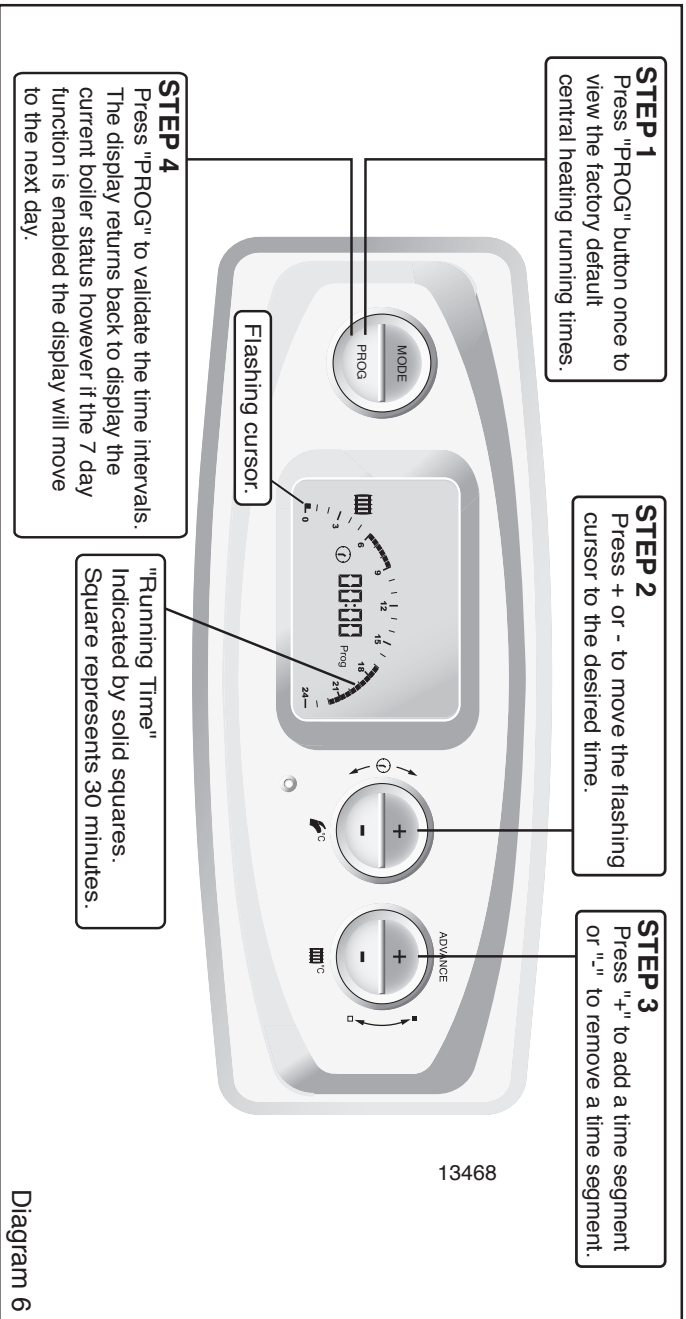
STEP 1
Press "PROG" button once to view the factory default central heating running times.

STEP 2
Press + or - to move the flashing cursor to the desired time.

STEP 3
Press "+" to add a time segment or "-" to remove a time segment.

STEP 4
Press "PROG" to validate the time intervals. The display returns back to display the current boiler status however if the 7 day function is enabled the display will move to the next day.

MODE
PROG

Flashing cursor.

0
3
6
9
12
15
18
21
24
00:00
Prog

"Running Time"
Indicated by solid squares.
Square represents 30 minutes.

+
-
°C

ADVANCE
+
-
°C

13468

Diagram 6